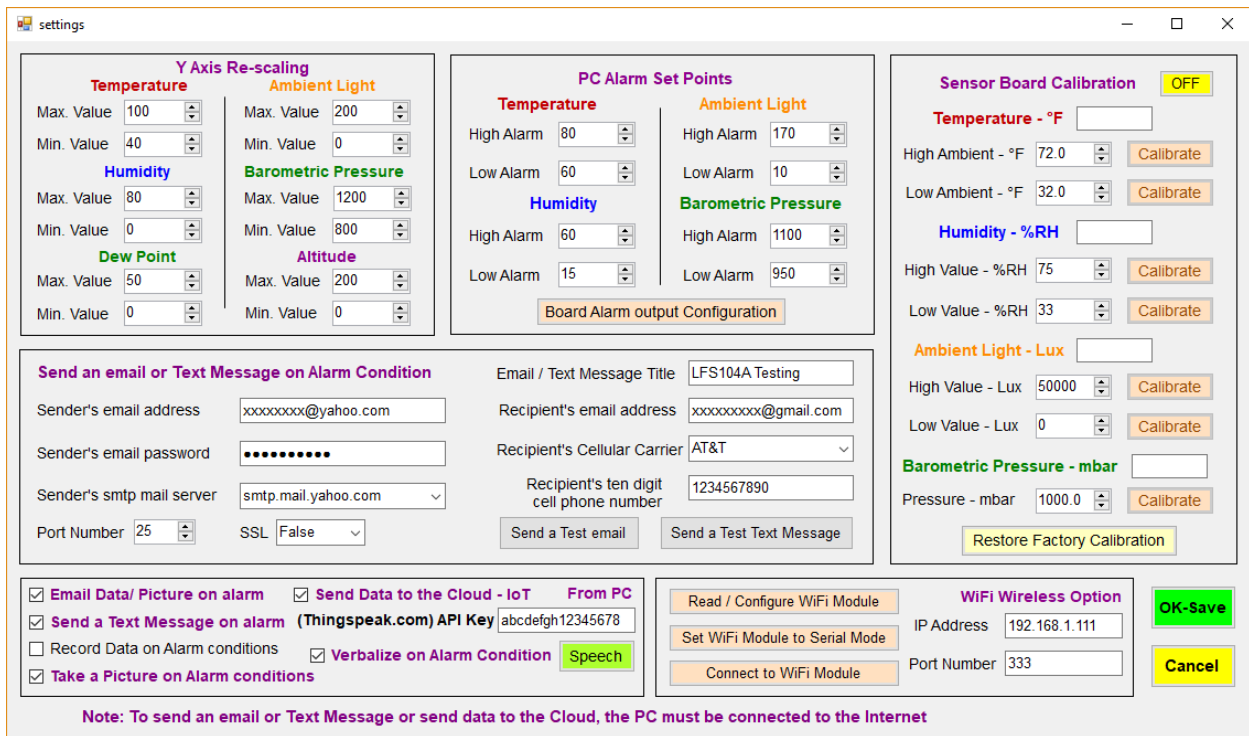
settings

Y Axis Re-scaling
Temperature
Max. Value 100
Min. Value 40
Humidity
Max. Value 80
Min. Value 0
Dew Point
Max. Value 50
Min. Value 0
Ambient Light
Max. Value 200
Min. Value 0
Barometric Pressure
Max. Value 1200
Min. Value 800
Altitude
Max. Value 200
Min. Value 0

PC Alarm Set Points
Temperature
High Alarm 80
Low Alarm 60
Humidity
High Alarm 60
Low Alarm 15
Ambient Light
High Alarm 170
Low Alarm 10
Barometric Pressure
High Alarm 1100
Low Alarm 950
Board Alarm output Configuration

Sensor Board Calibration OFF
Temperature - °F
High Ambient - °F 72.0 Calibrate
Low Ambient - °F 32.0 Calibrate
Humidity - %RH
High Value - %RH 75 Calibrate
Low Value - %RH 33 Calibrate
Ambient Light - Lux
High Value - Lux 50000 Calibrate
Low Value - Lux 0 Calibrate
Barometric Pressure - mbar
Pressure - mbar 1000.0 Calibrate
Restore Factory Calibration

Send an email or Text Message on Alarm Condition
Sender's email address xxxxxxxx@yahoo.com
Sender's email password ●●●●●●●●●●
Sender's smtp mail server smtp.mail.yahoo.com
Port Number 25 SSL False
Email / Text Message Title LFS104A Testing
Recipient's email address xxxxxxxxx@gmail.com
Recipient's Cellular Carrier AT&T
Recipient's ten digit cell phone number 1234567890
Send a Test email Send a Test Text Message

☑ Email Data/ Picture on alarm
☑ Send a Text Message on alarm
☐ Record Data on Alarm conditions
☑ Take a Picture on Alarm conditions
☑ Send Data to the Cloud - IoT From PC
(Thingspeak.com) API Key abcdefgh12345678
☑ Verbalize on Alarm Condition Speech

Read / Configure WiFi Module
Set WiFi Module to Serial Mode
Connect to WiFi Module
WiFi Wireless Option
IP Address 192.168.1.111
Port Number 333

OK-Save
Cancel

Note: To send an email or Text Message or send data to the Cloud, the PC must be connected to the Internet